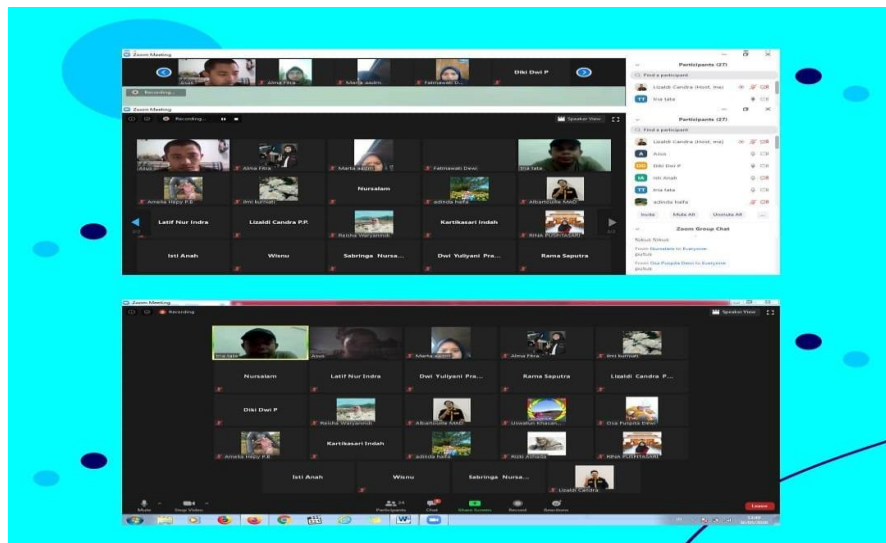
Zoom Meeting

Recording...

Alma Fitra

Marta aaiini

Fatmawati D...

Diki Dwi P

Participants (27)

Find a participant

Lizaldi Candra (Host, me)

Eva tata

Zoom Meeting

Recording...

Speaker View

Participants (27)

Find a participant

Lizaldi Candra (Host, me)

Azizi

Diki Dwi P

Isti Anah

Eva tata

adinda haifa

Invite

Mute All

Unmute All

...

Zoom Group Chat

Azizi

Alma Fitra

Marta aaiini

Fatmawati Dewi

Eva tata

Amelia Hepy P.B

Bmi kurniati

Nursalam

Albarbouba MAG

Latif Nur Indra

Lizaldi Candra P.P.

Raisha Wariyannah

Kartikasari Indah

Nisa PUSPITASARI

Isti Anah

Wisnu

Sabringa Nursa...

Dwi Yuliyani Pra...

Rama Saputra

Zoom Meeting

Recording

Speaker View

Eva tata

Azizi

Marta aaiini

Alma Fitra

Bmi kurniati

Nursalam

Latif Nur Indra

Dwi Yuliyani Pra...

Rama Saputra

Lizaldi Candra P...

Diki Dwi P

Raisha Wariyannah

Albarbouba MAG

Uswatun Khasan...

Dia Puspita Dewi

Amelia Hepy P.B

Kartikasari Indah

adinda haifa

Robi Alfiadis

Nisa PUSPITASARI

Isti Anah

Wisnu

Sabringa Nursa...

Lizaldi Candra

Mute

Stop Video

Participants

Chat

Share Screen

Record

Reactions

Leave